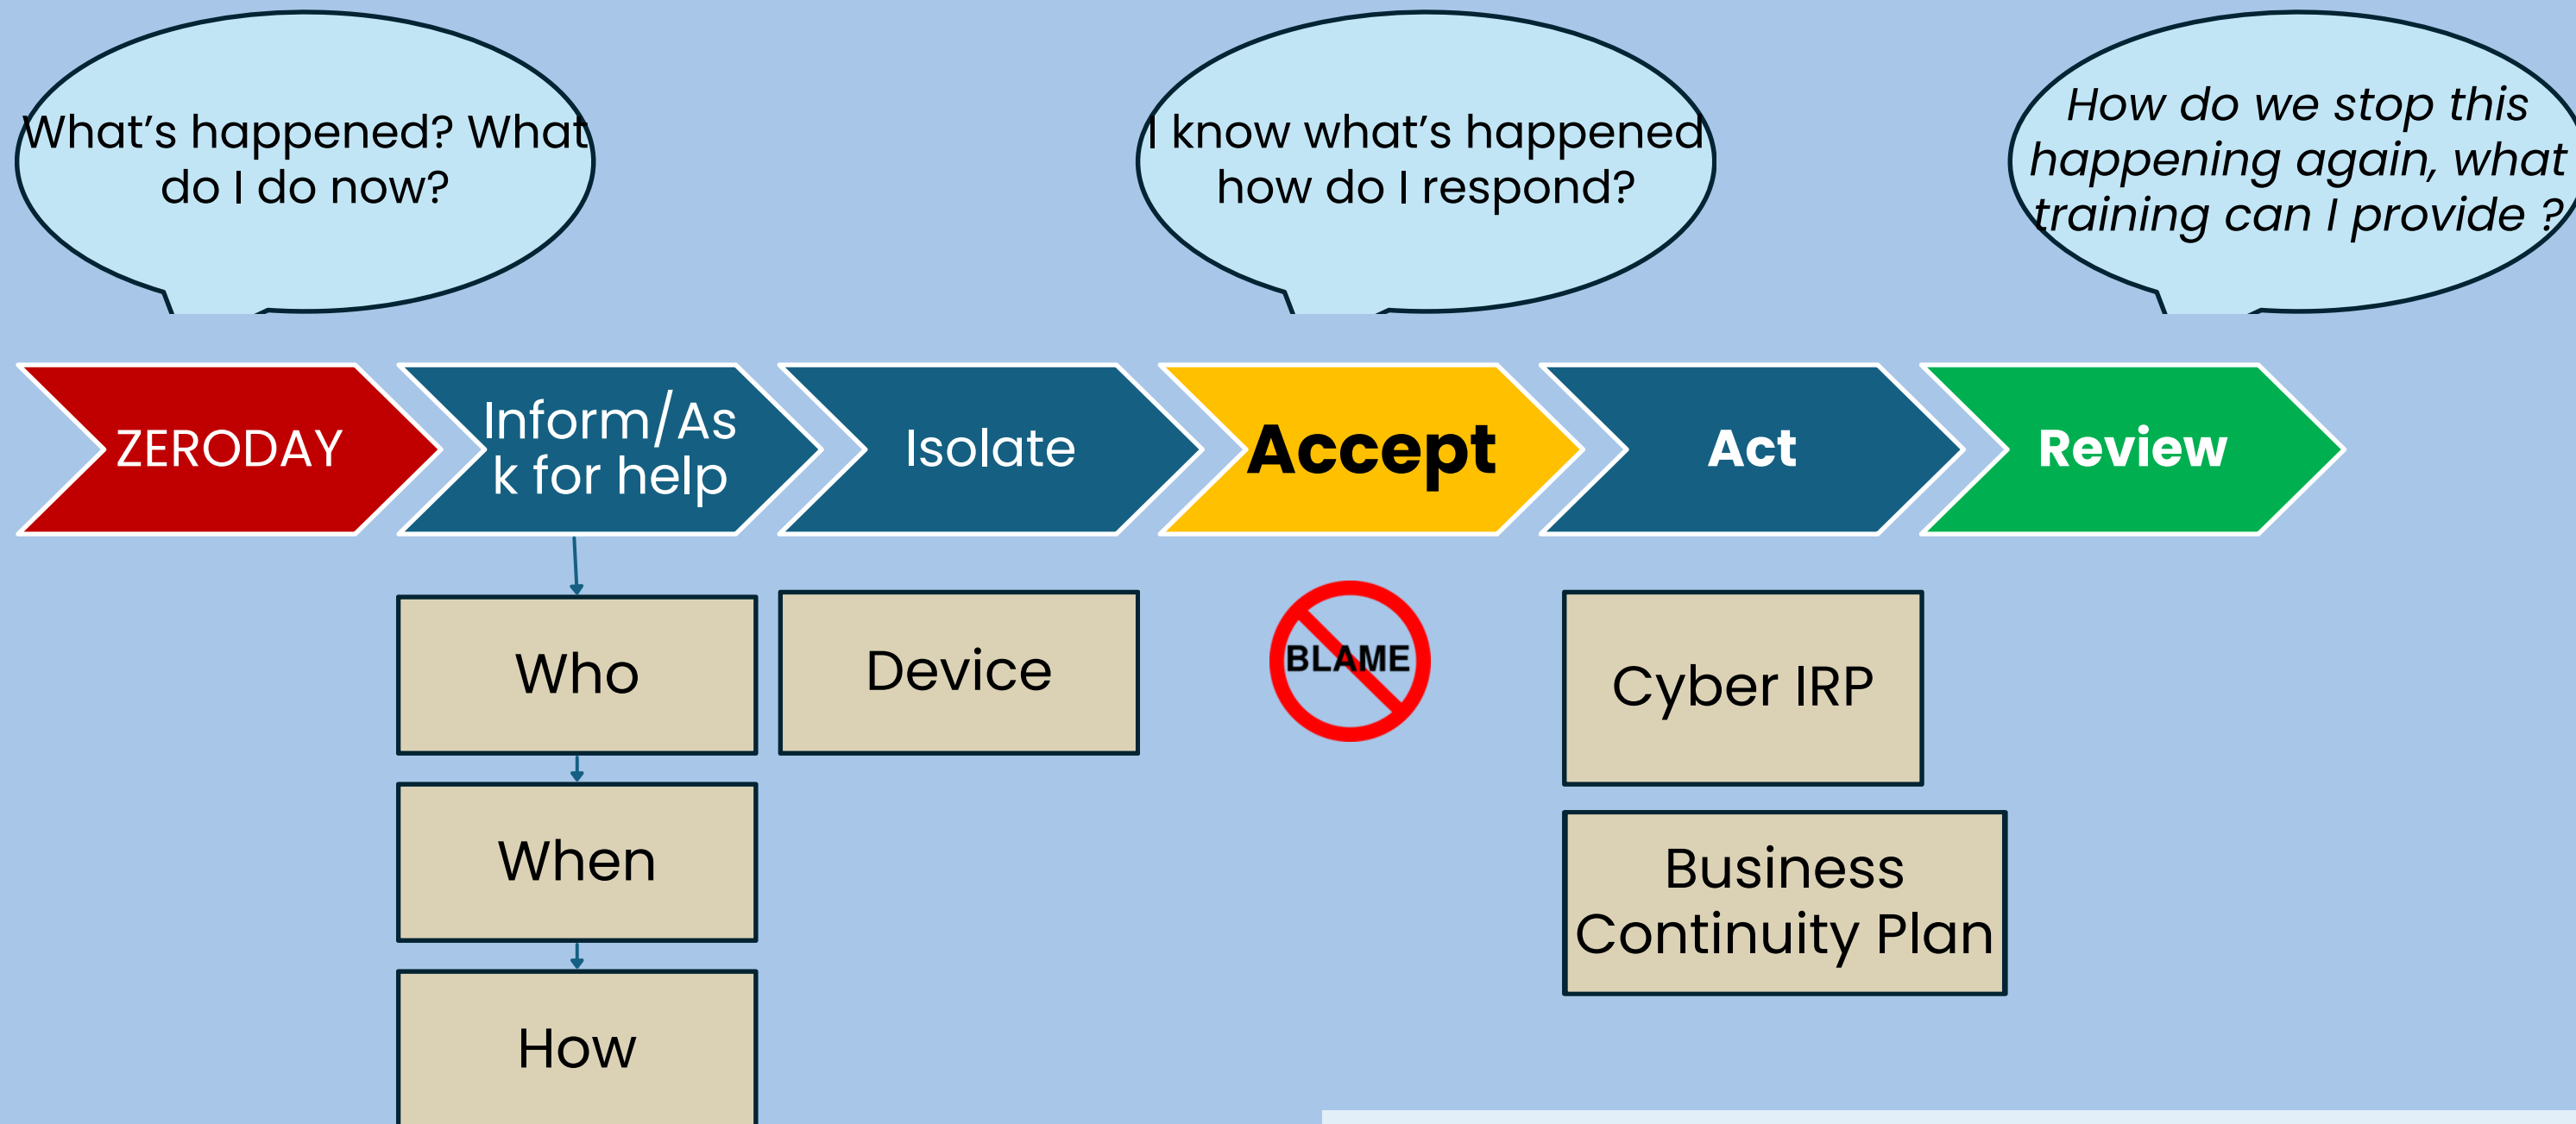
What’s happened? What do I do now?

I know what’s happened how do I respond?

*How do we stop this happening again, what training can I provide ?*

ZERODAY

Inform/Ask for help

Isolate

**Accept**

**Act**

**Review**

Who

When

How

Device

BLAME

Cyber IRP

Business Continuity Plan